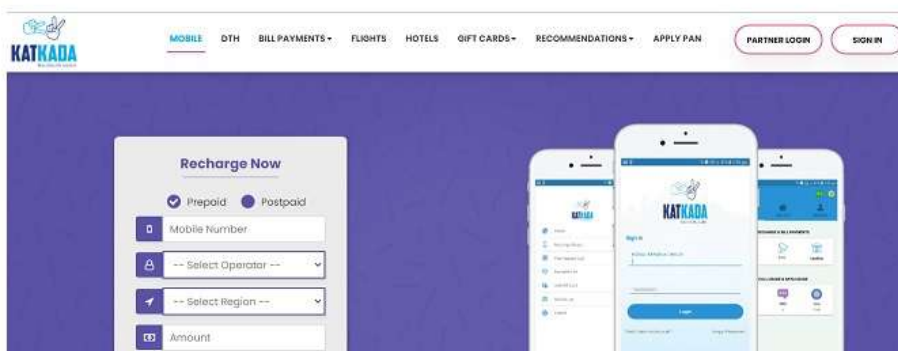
KATKADA

MOBILE DTH BILL PAYMENTS ▾ FLIGHTS HOTELS GIFT CARDS ▾ RECOMMENDATIONS ▾ APPLY PAN

PARTNER LOGIN SIGN IN

Recharge Now

Prepaid Postpaid

Mobile Number

-- Select Operator --

-- Select Region --

Amount

KATKADA

Sign In

Login

KATKADA